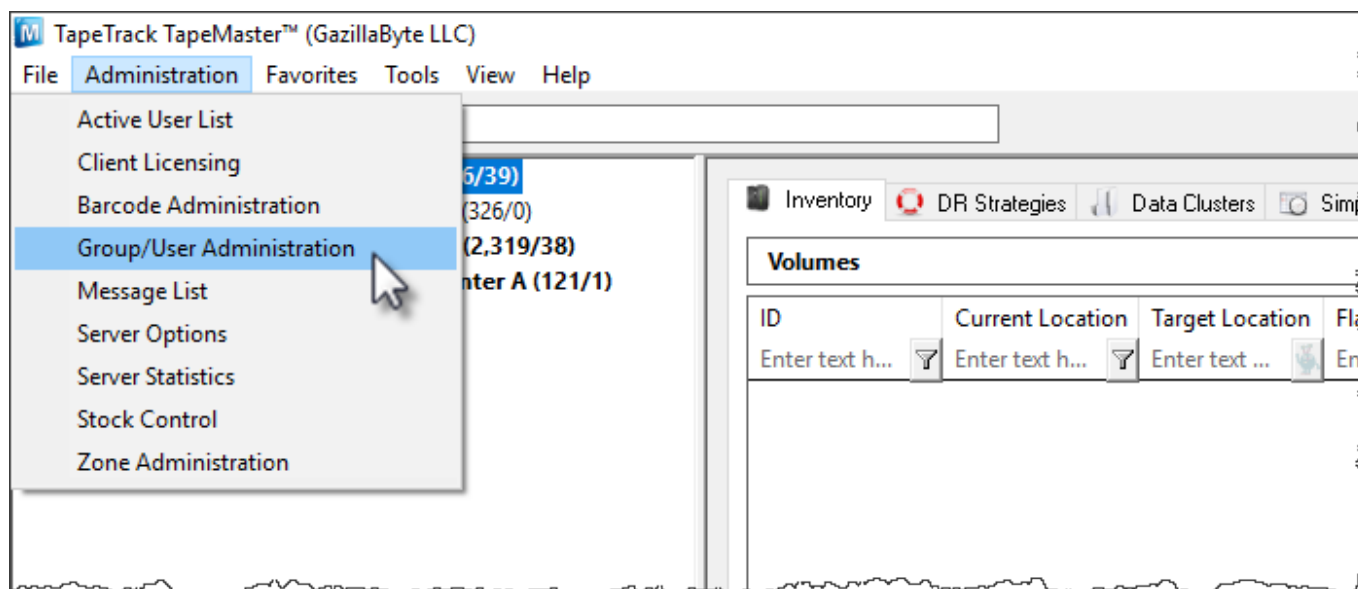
TapeTrack TapeMaster™ (GazillaByte LLC)

File Administration Favorites Tools View Help

Active User List
Client Licensing
Barcode Administration
Group/User Administration
Message List
Server Options
Server Statistics
Stock Control
Zone Administration

6/39)
(326/0)
(2,319/38)
nter A (121/1)

Inventory DR Strategies Data Clusters Simp

Volumes

| ID | Current Location | Target Location | Fla |
|---|---|---|---|
| Enter text h... | Enter text h... | Enter text ... | En |